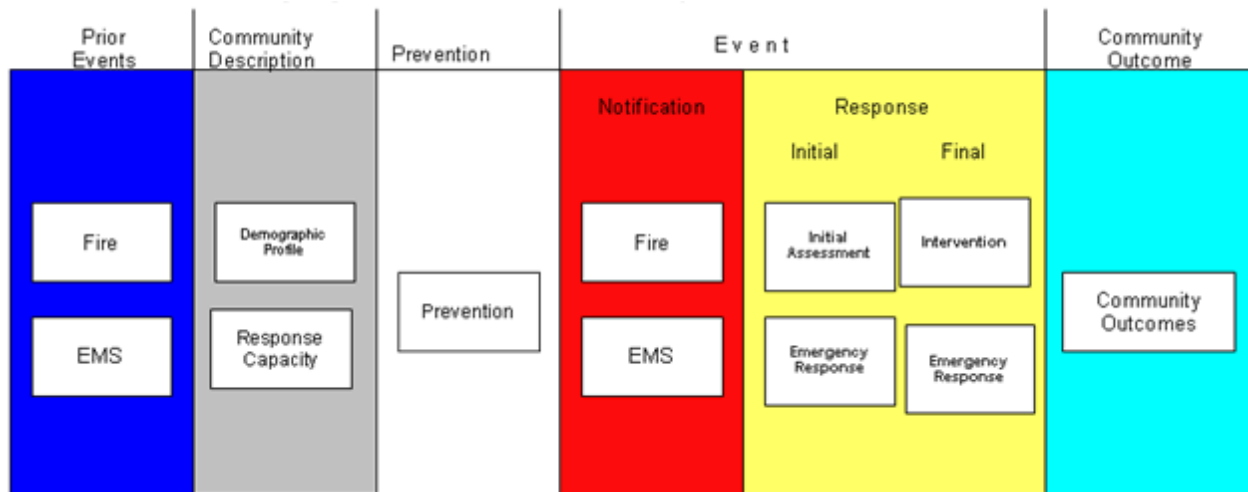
Prior Events

Community Description

Prevention

Event

Community Outcome

Fire

EMS

Demographic Profile

Response Capacity

Prevention

Notification

Fire

EMS

Response

Initial

Final

Initial Assessment

Intervention

Emergency Response

Emergency Response

Community Outcomes